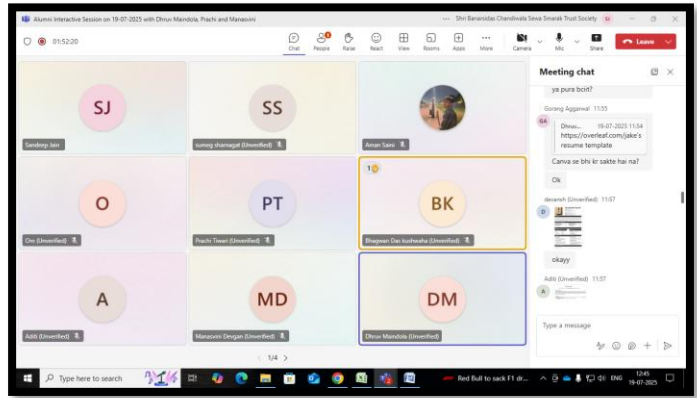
Alumni Interactive Session on 19-07-2025 with Dhruv Maindola, Prachi and Manasvini

Shri Banarsidas Chandiwala Sewa Smarak Trust Society

01:52:20

Chat People Raise React View Rooms Apps More Camera Mic Share Leave

SJ
Sandeep Jain

SS
sumeg sharmagat (Unverified)

Aman Saini

O
Om (Unverified)

PT
Prachi Tiwari (Unverified)

BK
Bhagwan Das kushwaha (Unverified)

A
Aditi (Unverified)

MD
Manasvini Devgan (Unverified)

DM
Dhruv Maindola (Unverified)

1/4

Meeting chat

ya pura bcoz?

Gorang Aggarwal 11:55

Dhruv... 19-07-2025 11:54
https://overleaf.com/jake's resume template

Canva se bhi kr sakte hai na?

Ok

devansh (Unverified) 11:57

okayy

Aditi (Unverified) 11:57

Type a message

Type here to search

Red Bull to sack F1 dr...

ENG 12:45 19-07-2025